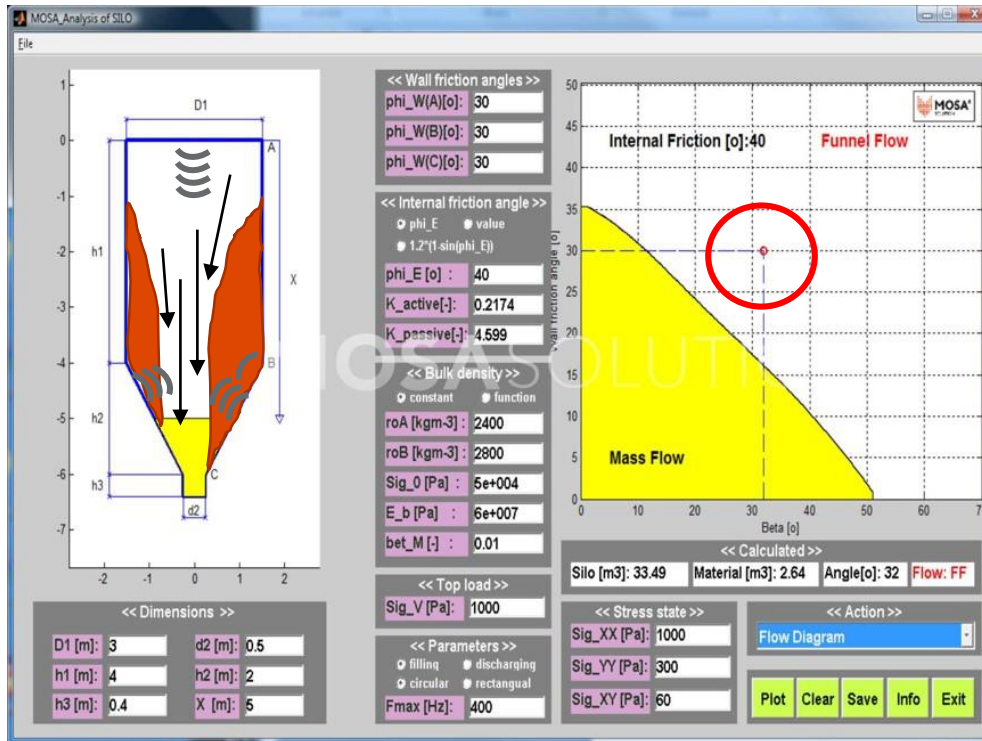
MOSA_Analysis of SILO

File

D1

A

B

C

h1

h2

h3

d2

X

1
0
-1
-2
-3
-4
-5
-6
-7

-2 -1 0 1 2

<< Dimensions >>

| | | | |
|---|---|---|---|
| D1 [m]: | 3 | d2 [m]: | 0.5 |
| h1 [m]: | 4 | h2 [m]: | 2 |
| h3 [m]: | 0.4 | X [m]: | 5 |

<< Wall friction angles >>
phi_W(A)[o]: 30
phi_W(B)[o]: 30
phi_W(C)[o]: 30

<< Internal friction angle >>
phi_E
value
1.2*(1-sin(phi_E))
phi_E [o] : 40
K_active[-]: 0.2174
K_passive[-]: 4.599

<< Bulk density >>
constant
function
roA [kgm-3] : 2400
roB [kgm-3] : 2800
Sig_0 [Pa] : 5e+004
E_b [Pa] : 6e+007
bet_M [-] : 0.01

<< Top load >>
Sig_V [Pa]: 1000

<< Parameters >>
filling
discharging
circular
rectangual
Fmax [Hz]: 400

MOSA SOLUTI

MOSA

Internal Friction [o]:40

Funnel Flow

Mass Flow

Wall friction angle [o]

Beta [o]

50
45
40
35
30
25
20
15
10
5
0

0 10 20 30 40 50 60 7

<< Calculated >>
Silo [m3]: 33.49
Material [m3]: 2.64
Angle[o]: 32
Flow: FF

<< Stress state >>
Sig_XX [Pa]: 1000
Sig_YY [Pa]: 300
Sig_XY [Pa]: 60

<< Action >>
Flow Diagram

Plot
Clear
Save
Info
Exit